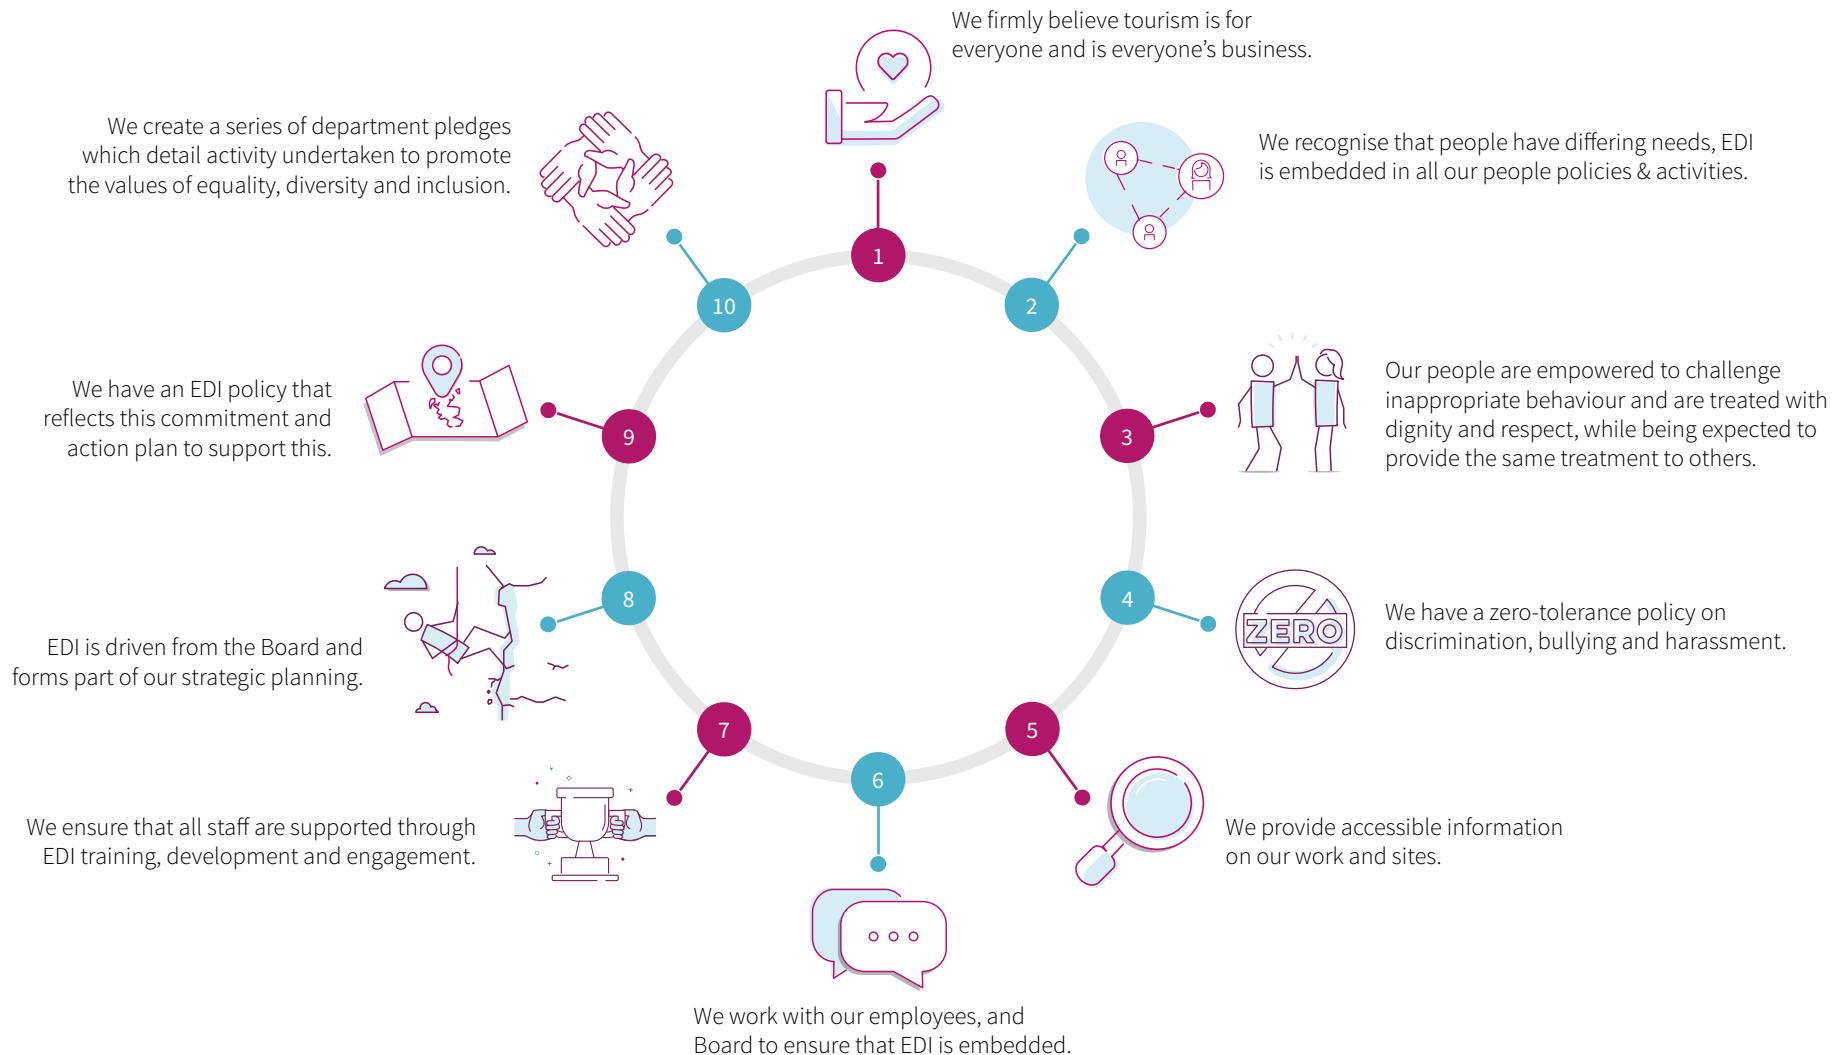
1

We firmly believe tourism is for everyone and is everyone's business.

2

We recognise that people have differing needs, EDI is embedded in all our people policies & activities.

3

Our people are empowered to challenge inappropriate behaviour and are treated with dignity and respect, while being expected to provide the same treatment to others.

4

ZERO

We have a zero-tolerance policy on discrimination, bullying and harassment.

5

We provide accessible information on our work and sites.

6

We work with our employees, and Board to ensure that EDI is embedded.

7

We ensure that all staff are supported through EDI training, development and engagement.

8

EDI is driven from the Board and forms part of our strategic planning.

9

We have an EDI policy that reflects this commitment and action plan to support this.

10

We create a series of department pledges which detail activity undertaken to promote the values of equality, diversity and inclusion.